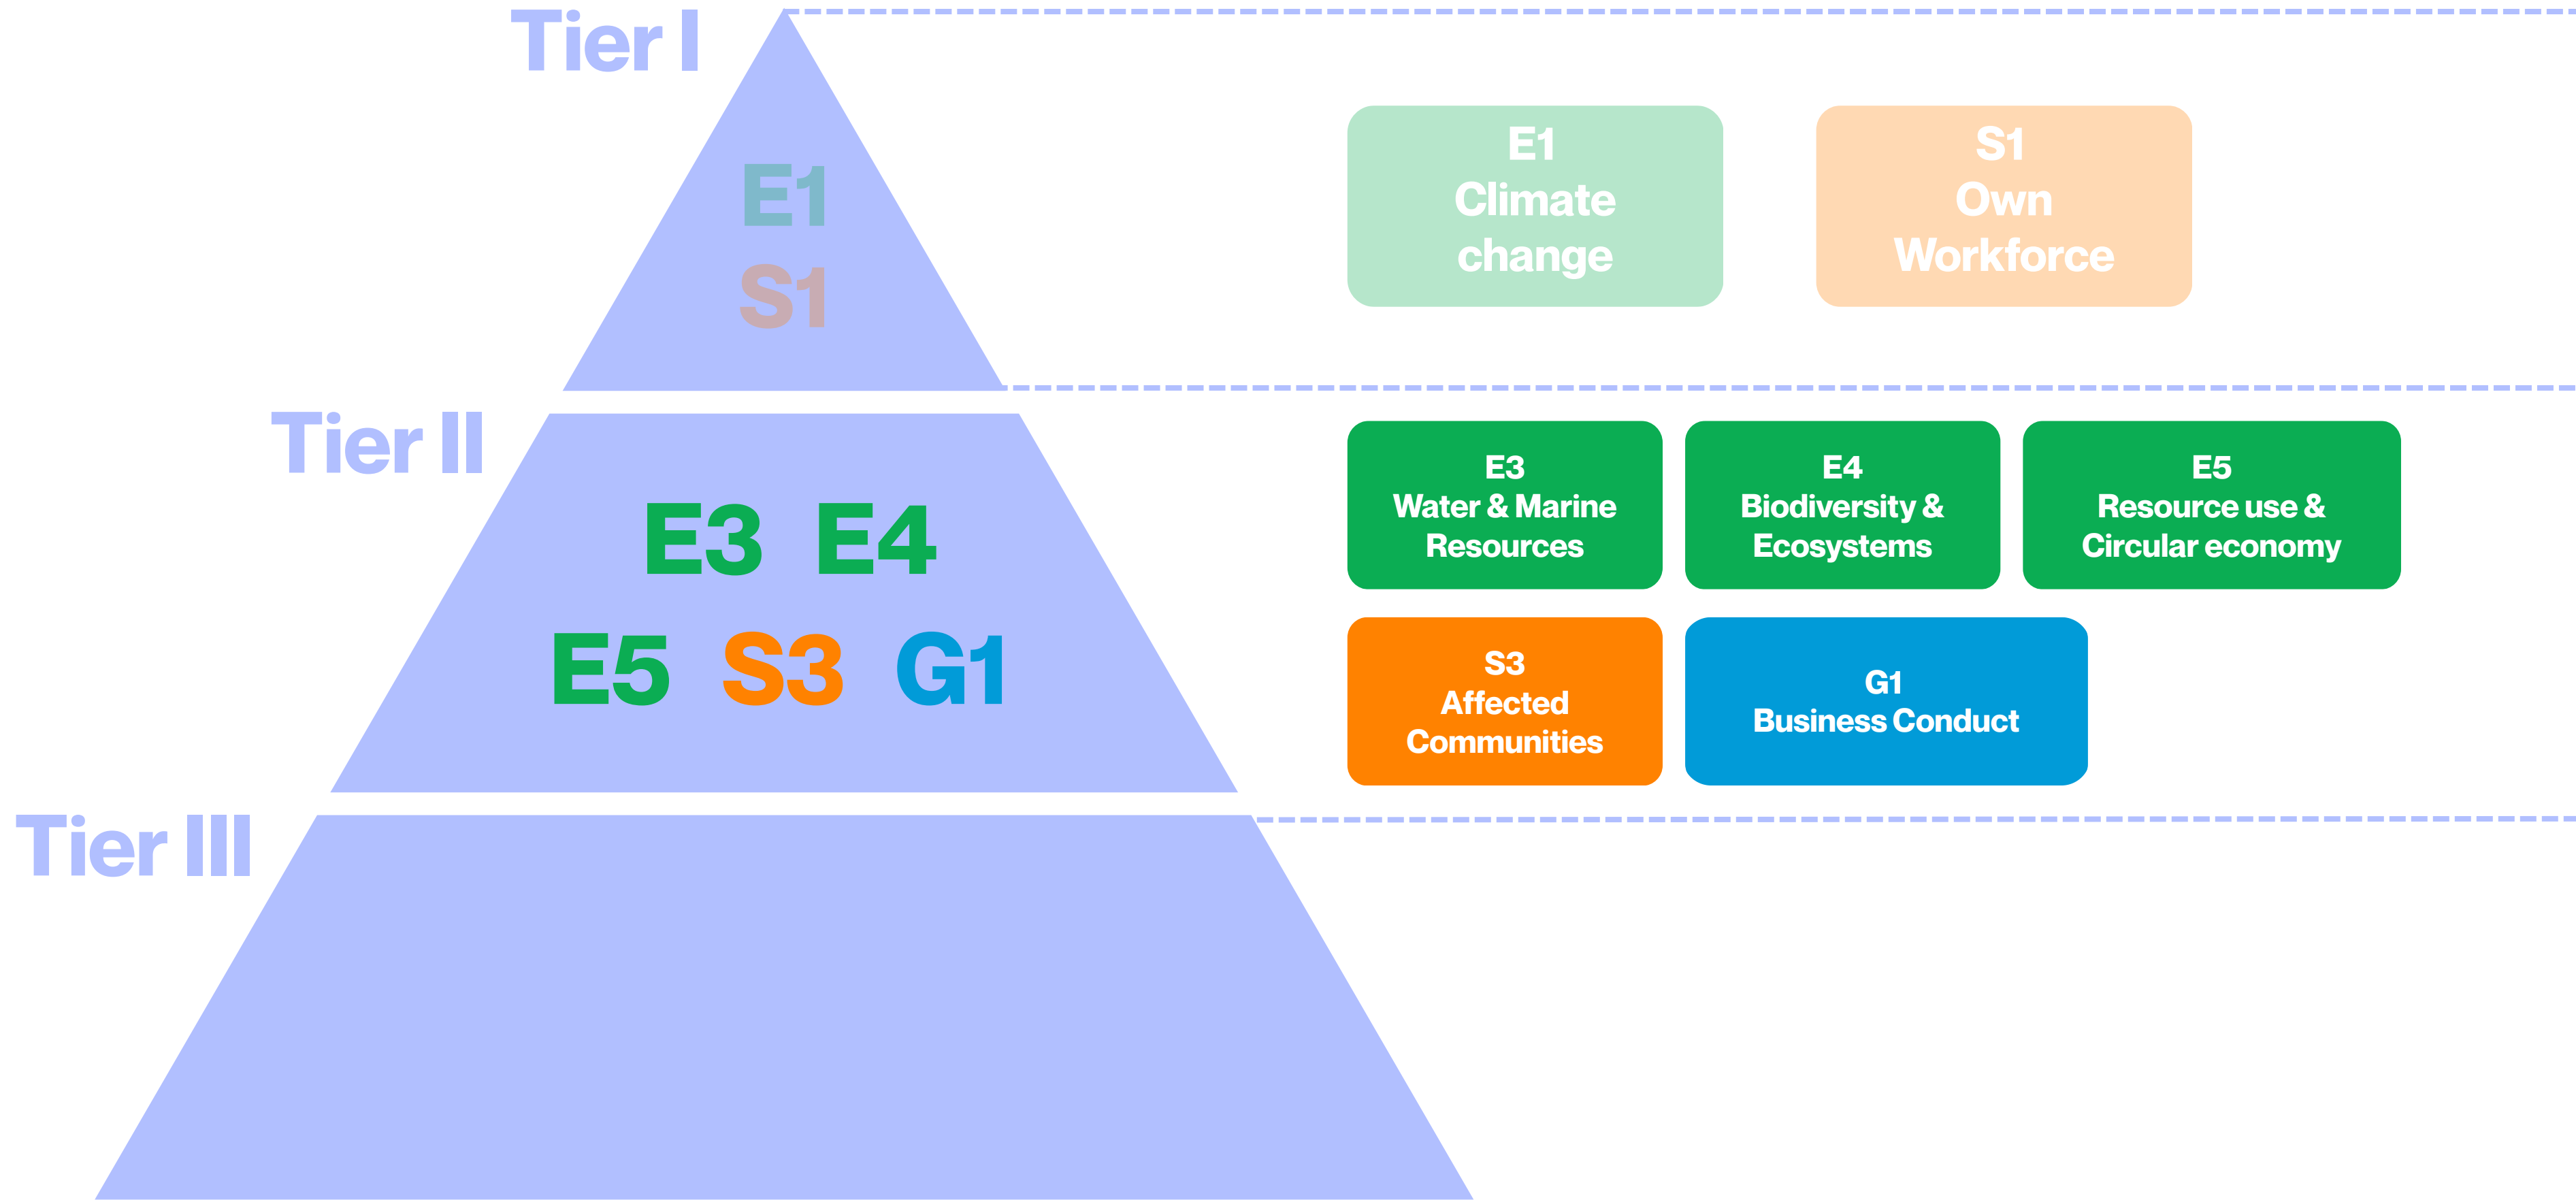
Tier I

E1
S1

E1
Climate change

S1
Own Workforce

Tier II

E3 E4
E5 S3 G1

E3
Water & Marine Resources

E4
Biodiversity & Ecosystems

E5
Resource use & Circular economy

S3
Affected Communities

G1
Business Conduct

Tier III